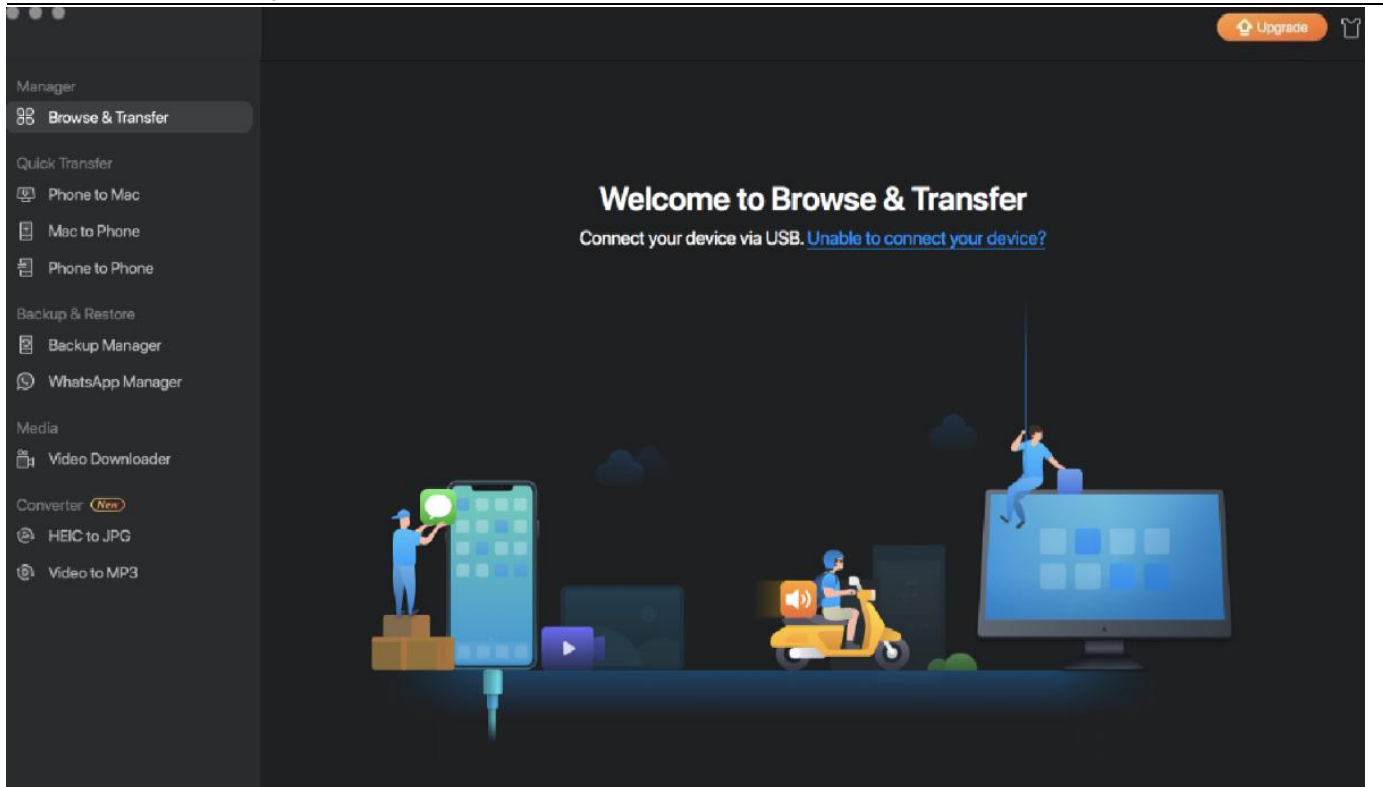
Upgrade

Manager
Browse & Transfer

Quick Transfer
Phone to Mac
Mac to Phone
Phone to Phone

Backup & Restore
Backup Manager
WhatsApp Manager

Media
Video Downloader

Converter New
HEIC to JPG
Video to MP3

Welcome to Browse & Transfer

Connect your device via USB. Unable to connect your device?